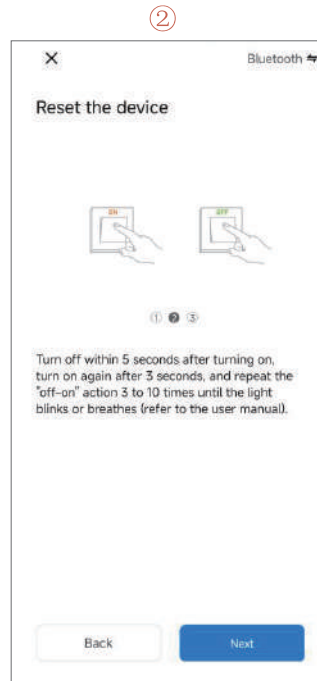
②

×

Bluetooth ⇋

Reset the device

ON

OFF

① ② ③

Turn off within 5 seconds after turning on, turn on again after 3 seconds, and repeat the "off-on" action 3 to 10 times until the light blinks or breathes (refer to the user manual).

Back

Next